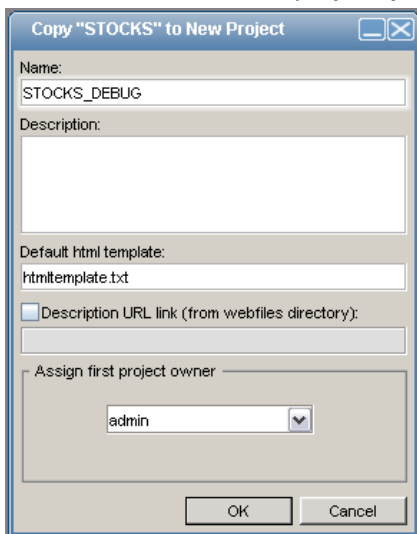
Copy "STOCKS" to New Project

Name:

STOCKS_DEBUG

Description:

Default html template:

htmltemplate.txt

Description URL link (from webfiles directory):

Assign first project owner

admin

OK

Cancel